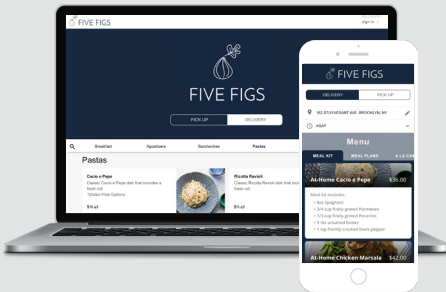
FIVE FIGS

Sign In

FIVE FIGS

PICK UP

DELIVERY

Breakfast

Appetizers

Sandwiches

Pastas

Pastas

Cacio e Pepe

Classic Cacio e Pepe dish that includes a fresh roll.

*Gluten-Free Options

$11.45

Ricotta Ravioli

Classic Ricotta Ravioli dish that includes a fresh roll.

$11.45

FIVE FIGS

DELIVERY

PICK UP

150 STUYVESANT AVE, BROOKLYN, NY

ASAP

Menu

MEAL KIT

MEAL PLANS

A LA CA

At-Home Cacio e Pepe

$36.00

Meal kit includes:

• 602 Spaghetti

• 3/4 cup finely grated Parmesan

• 1/3 cup finely grated Pecorino

• 3 tbs unsalted butter

• 1 tsp freshly cracked black pepper

At-Home Chicken Marsala

$42.00